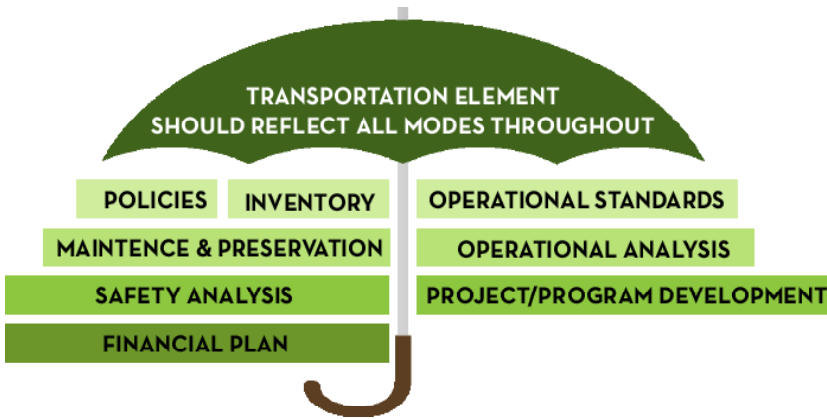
TRANSPORTATION ELEMENT SHOULD REFLECT ALL MODES THROUGHOUT

POLICIES

INVENTORY

MAINTENCE & PRESERVATION

SAFETY ANALYSIS

FINANCIAL PLAN

OPERATIONAL STANDARDS

OPERATIONAL ANALYSIS

PROJECT/PROGRAM DEVELOPMENT